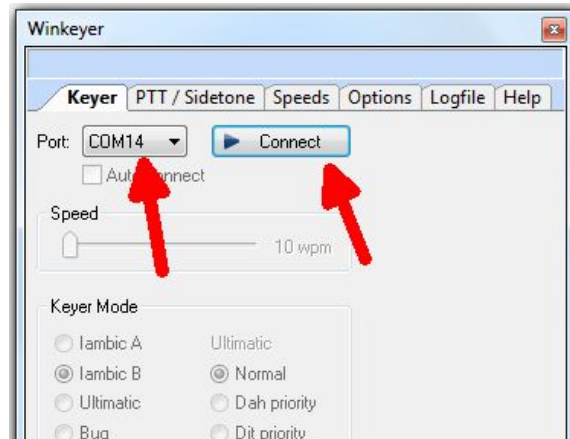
Winkeyer

Keyer | PTT / Sidetone | Speeds | Options | Logfile | Help

Port: COM14 ▼

Connect

Auto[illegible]nnect

Speed

10 wpm

Keyer Mode

Iambic A

Iambic B

Ultimatic

Bug

Ultimatic

Normal

Dah priority

Dit priority